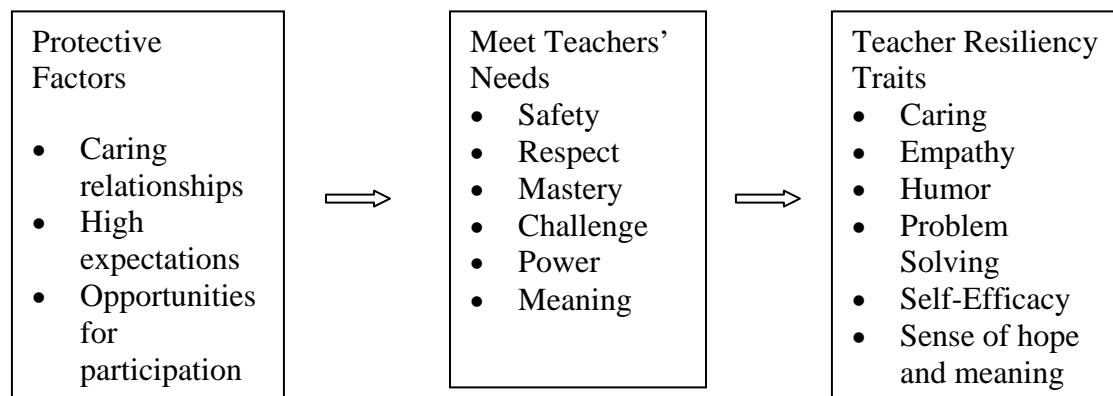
Protective Factors

- Caring relationships
- High expectations
- Opportunities for participation

Meet Teachers' Needs
- Safety
- Respect
- Mastery
- Challenge
- Power
- Meaning

Teacher Resiliency Traits
- Caring
- Empathy
- Humor
- Problem Solving
- Self-Efficacy
- Sense of hope and meaning